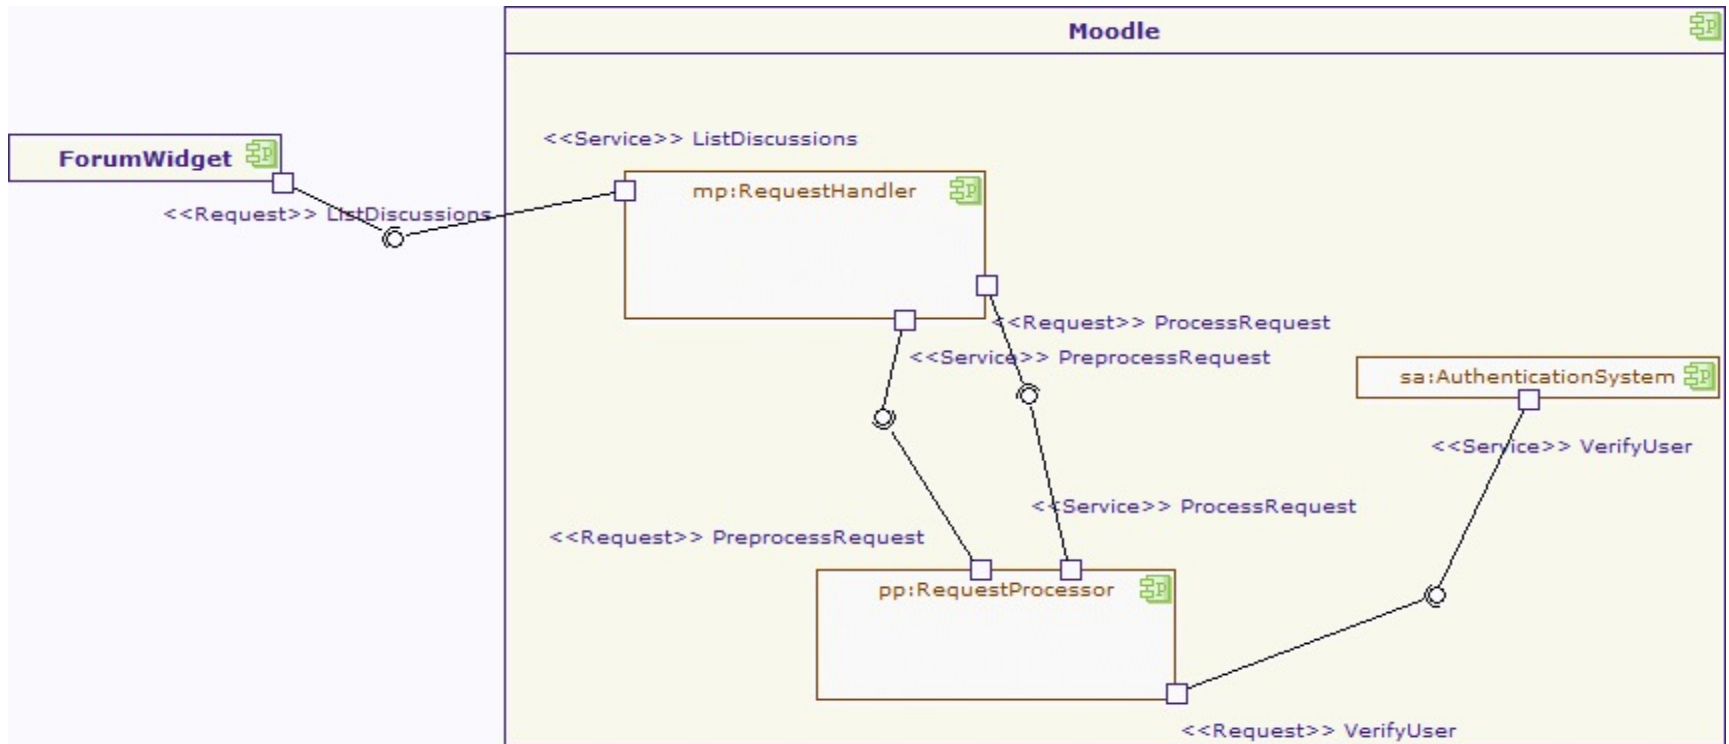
Moodle

ForumWidget

<<Request>> ListDiscussions

<<Service>> ListDiscussions

mp:RequestHandler

<<Request>> ProcessRequest

<<Service>> PreprocessRequest

sa:AuthenticationSystem

<<Service>> VerifyUser

<<Service>> ProcessRequest

<<Request>> PreprocessRequest

pp:RequestProcessor

<<Request>> VerifyUser